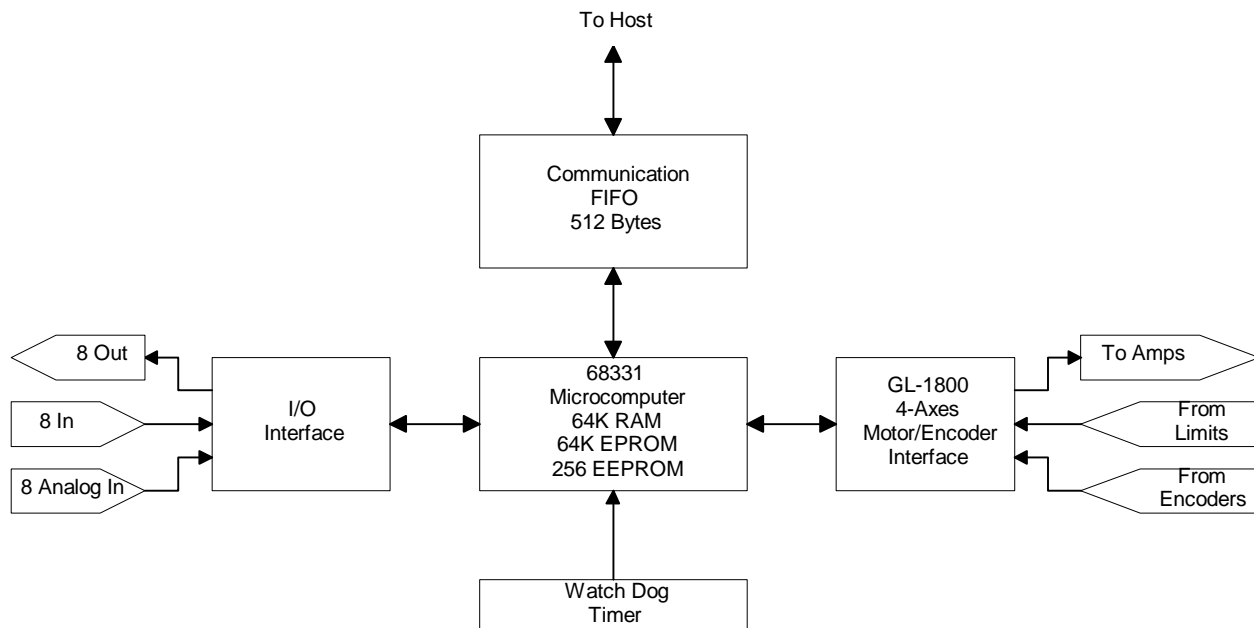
To Host

Communication
FIFO
512 Bytes

8 Out

8 In

8 Analog In

I/O
Interface

68331
Microcomputer
64K RAM
64K EPROM
256 EEPROM

GL-1800
4-Axes
Motor/Encoder
Interface

To Amps

From
Limits

From
Encoders

Watch Dog
Timer